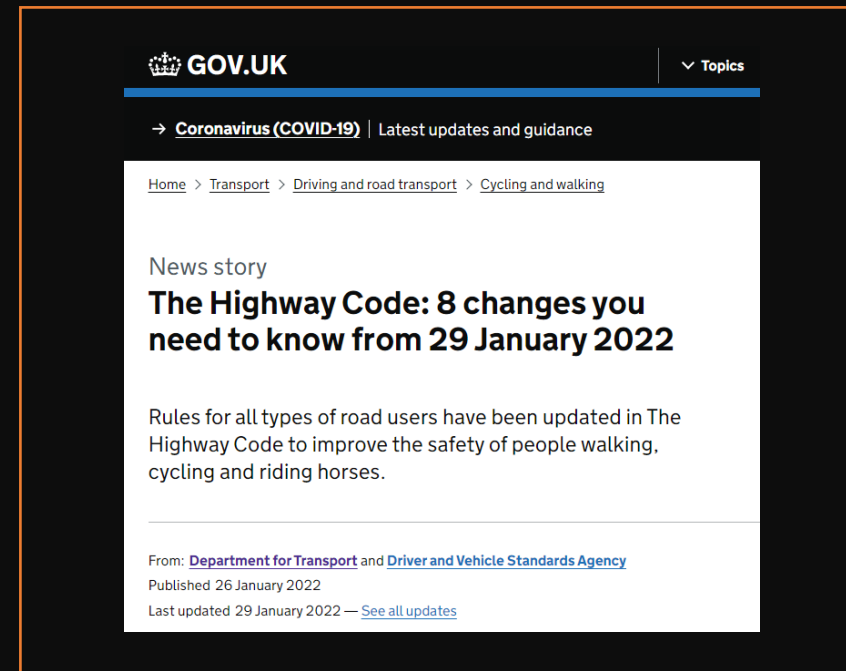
GOV.UK

Topics

→ Coronavirus (COVID-19) | Latest updates and guidance

Home > Transport > Driving and road transport > Cycling and walking

News story

The Highway Code: 8 changes you need to know from 29 January 2022

Rules for all types of road users have been updated in The Highway Code to improve the safety of people walking, cycling and riding horses.

From: Department for Transport and Driver and Vehicle Standards Agency
Published 26 January 2022
Last updated 29 January 2022 — See all updates